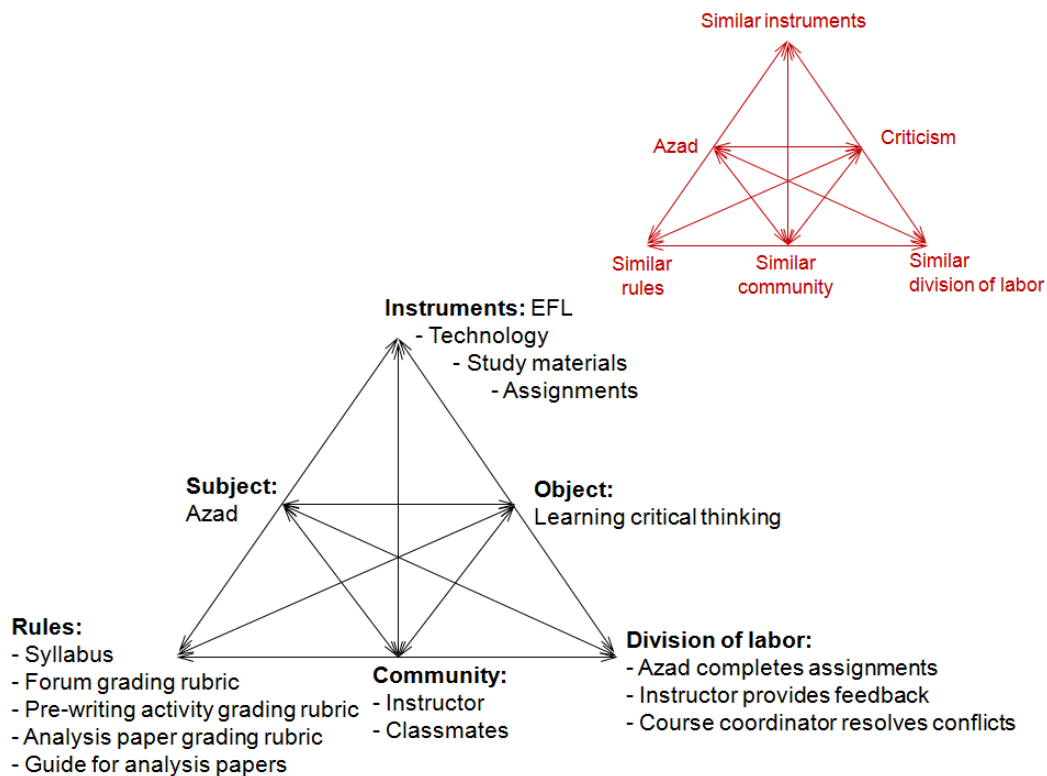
Similar instruments

Azad

Criticism

Similar rules

Similar community

Similar division of labor

**Instruments:** EFL
- Technology
- Study materials
- Assignments

**Subject:**
Azad

**Object:**
Learning critical thinking

**Rules:**
- Syllabus
- Forum grading rubric
- Pre-writing activity grading rubric
- Analysis paper grading rubric
- Guide for analysis papers

**Community:**
- Instructor
- Classmates

**Division of labor:**
- Azad completes assignments
- Instructor provides feedback
- Course coordinator resolves conflicts